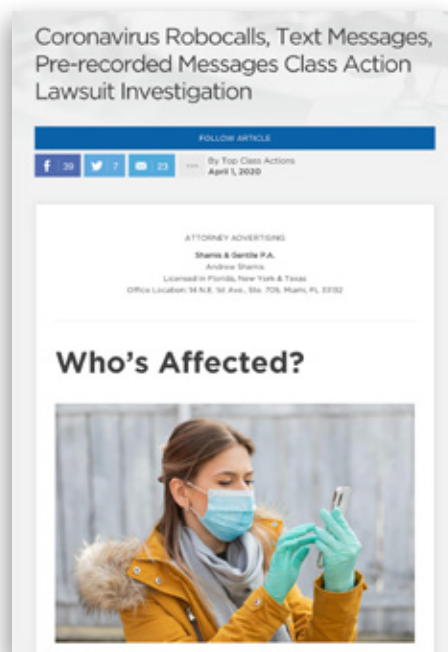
Coronavirus Robocalls, Text Messages, Pre-recorded Messages Class Action Lawsuit Investigation

FOLLOW ARTICLE

f 39 7 23 ··· By Top Class Actions April 1, 2020

ATTORNEY ADVERTISING
Shamis & Gentile P.A.
Andrew Shamis
Licensed in Florida, New York & Texas
Office Location: 14 N.E. 1st Ave., Ste. 705, Miami, FL 33132

Who's Affected?